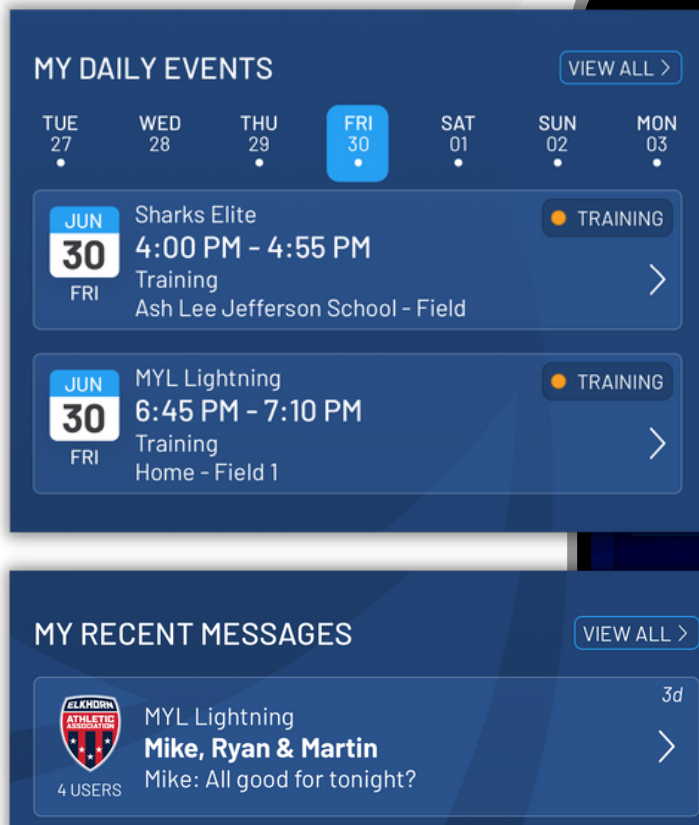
MY DAILY EVENTS

VIEW ALL >

TUE 27
WED 28
THU 29
FRI 30
SAT 01
SUN 02
MON 03

JUN 30 FRI
Sharks Elite
4:00 PM - 4:55 PM
Training
Ash Lee Jefferson School - Field
TRAINING

JUN 30 FRI
MYL Lightning
6:45 PM - 7:10 PM
Training
Home - Field 1
TRAINING

MY RECENT MESSAGES

VIEW ALL >

ELKHORN ATHLETIC ASSOCIATION
4 USERS
MYL Lightning
Mike, Ryan & Martin
Mike: All good for tonight?
3d